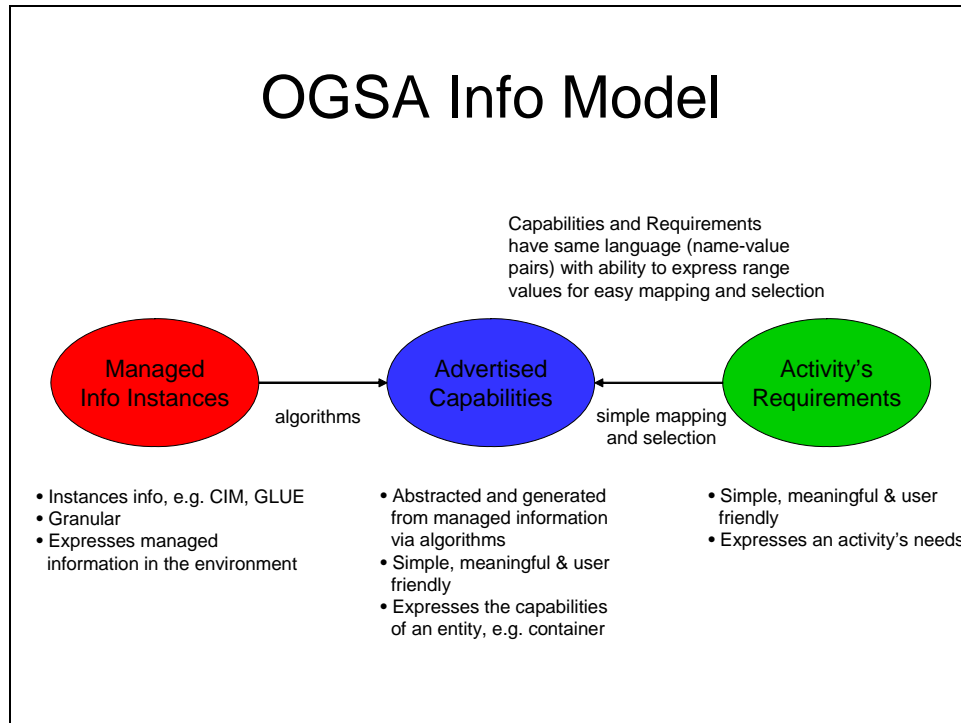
OGSA Info Model

Capabilities and Requirements have same language (name-value pairs) with ability to express range values for easy mapping and selection

Managed Info Instances

algorithms

Advertised Capabilities

simple mapping and selection

Activity's Requirements

• Instances info, e.g. CIM, GLUE
• Granular
• Expresses managed information in the environment

• Abstracted and generated from managed information via algorithms
• Simple, meaningful & user friendly
• Expresses the capabilities of an entity, e.g. container

• Simple, meaningful & user friendly
• Expresses an activity's needs